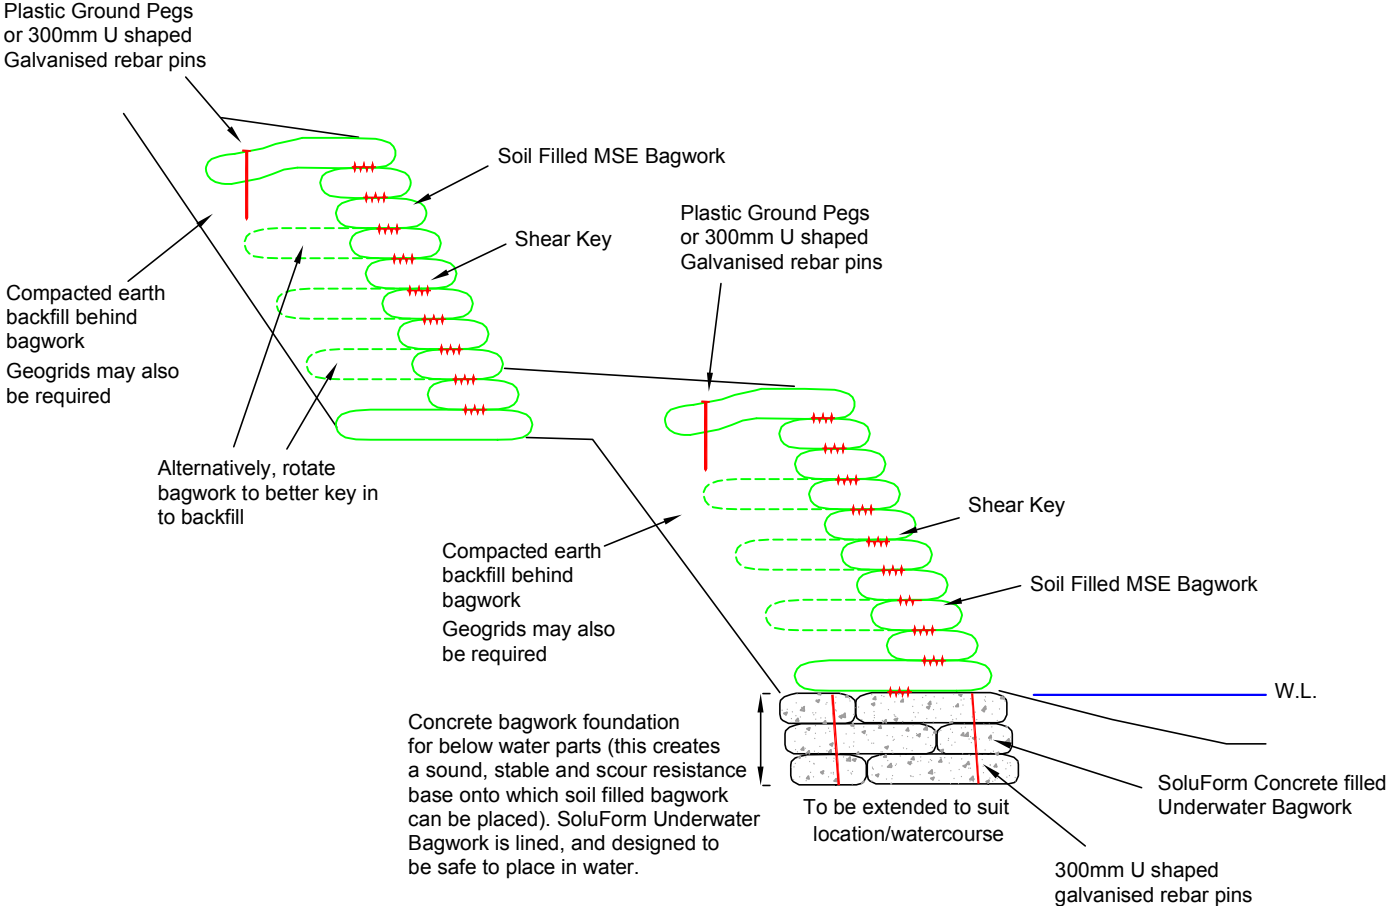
Plastic Ground Pegs
or 300mm U shaped
Galvanised rebar pins

Soil Filled MSE Bagwork

Shear Key

Plastic Ground Pegs
or 300mm U shaped
Galvanised rebar pins

Compacted earth
backfill behind
bagwork

Geogrids may also
be required

Alternatively, rotate
bagwork to better key in
to backfill

Compacted earth
backfill behind
bagwork

Geogrids may also
be required

Shear Key

Soil Filled MSE Bagwork

W.L.

Concrete bagwork foundation
for below water parts (this creates
a sound, stable and scour resistance
base onto which soil filled bagwork
can be placed). SoluForm Underwater
Bagwork is lined, and designed to
be safe to place in water.

To be extended to suit
location/watercourse

SoluForm Concrete filled
Underwater Bagwork

300mm U shaped
galvanised rebar pins